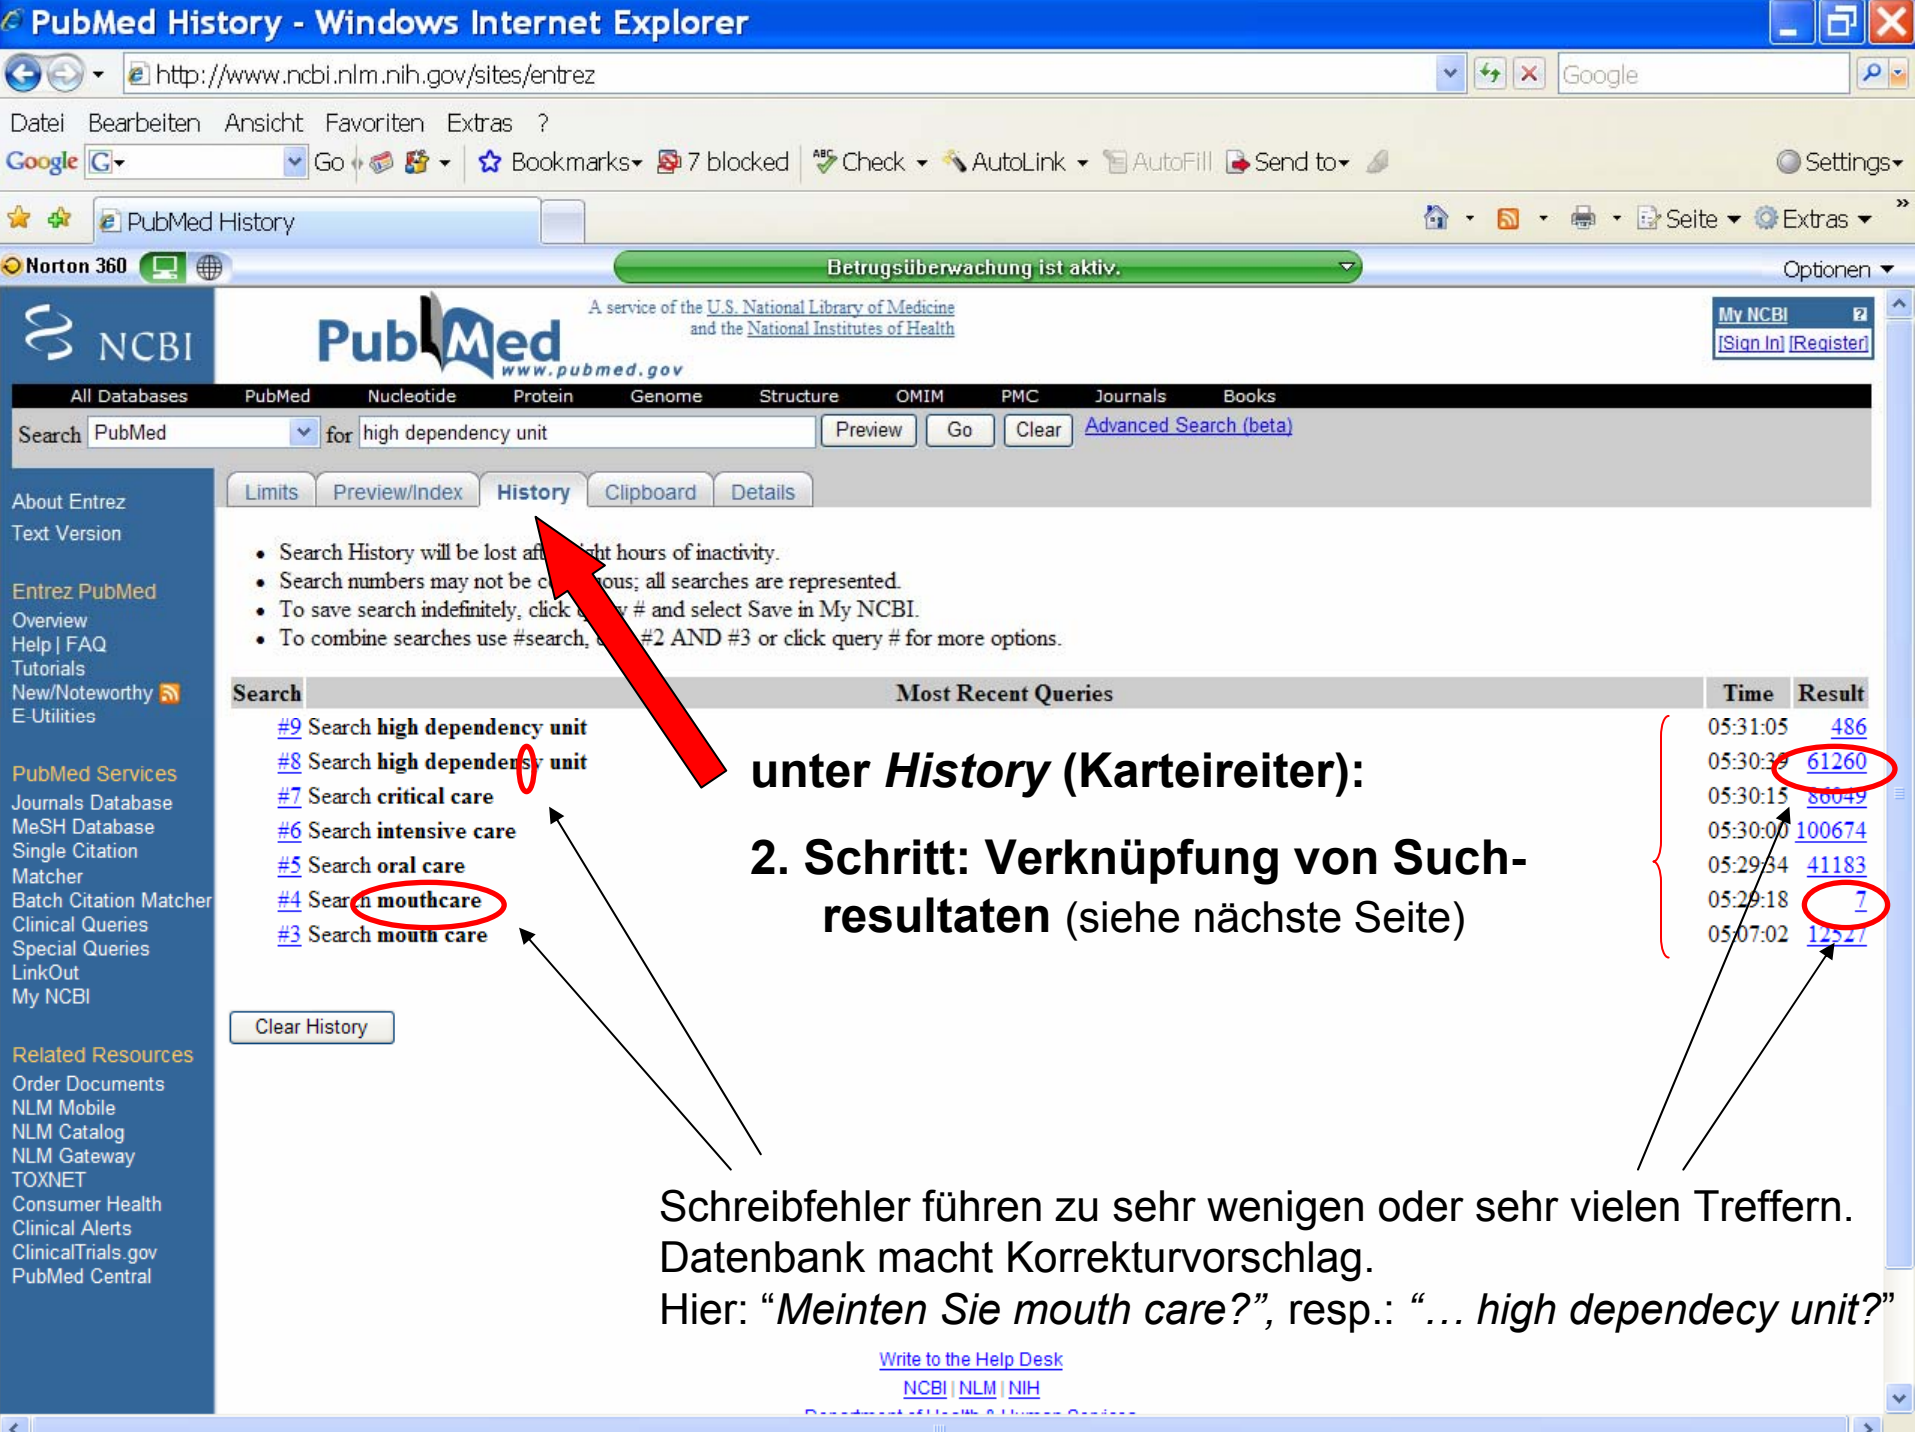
PubMed History - Windows Internet Explorer

http://www.ncbi.nlm.nih.gov/sites/entrez

Google

Datei Bearbeiten Ansicht Favoriten Extras ?

Google G Go Bookmarks 7 blocked Check AutoLink AutoFill Send to Settings

PubMed History

Seite Extras

Norton 360 Betrugsüberwachung ist aktiv. Optionen

NCBI PubMed www.pubmed.gov

A service of the U.S. National Library of Medicine and the National Institutes of Health

My NCBI [Sign In] [Register]

All Databases PubMed Nucleotide Protein Genome Structure OMIM PMC Journals Books

Search PubMed for high dependency unit Preview Go Clear Advanced Search (beta)

Limits Preview/Index History Clipboard Details

About Entrez
Text Version

Entrez PubMed
Overview
Help | FAQ
Tutorials
New/Noteworthy
E-Utilities

PubMed Services
Journals Database
MeSH Database
Single Citation Matcher
Batch Citation Matcher
Clinical Queries
Special Queries
LinkOut
My NCBI

Related Resources
Order Documents
NLM Mobile
NLM Catalog
NLM Gateway
TOXNET
Consumer Health
Clinical Alerts
ClinicalTrials.gov
PubMed Central

- Search History will be lost af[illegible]ht hours of inactivity.
- Search numbers may not be c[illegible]ous; all searches are represented.
- To save search indefinitely, click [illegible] # and select Save in My NCBI.
- To combine searches use #search, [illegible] #2 AND #3 or click query # for more options.

| Search | Most Recent Queries | Time | Result |
|---|---|---|---|
| #9 | Search high dependency unit | 05:31:05 | 486 |
| #8 | Search high dependensy unit | 05:30:39 | 61260 |
| #7 | Search critical care | 05:30:15 | 86049 |
| #6 | Search intensive care | 05:30:00 | 100674 |
| #5 | Search oral care | 05:29:34 | 41183 |
| #4 | Search mouthcare | 05:29:18 | 7 |
| #3 | Search mouth care | 05:07:02 | 12527 |

Clear History

unter History (Karteireiter):

2. Schritt: Verknüpfung von Suchresultaten (siehe nächste Seite)

Schreibfehler führen zu sehr wenigen oder sehr vielen Treffern. Datenbank macht Korrekturvorschlag.
Hier: "Meinten Sie mouth care?", resp.: "… high dependecy unit?"

Write to the Help Desk
NCBI | NLM | NIH
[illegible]